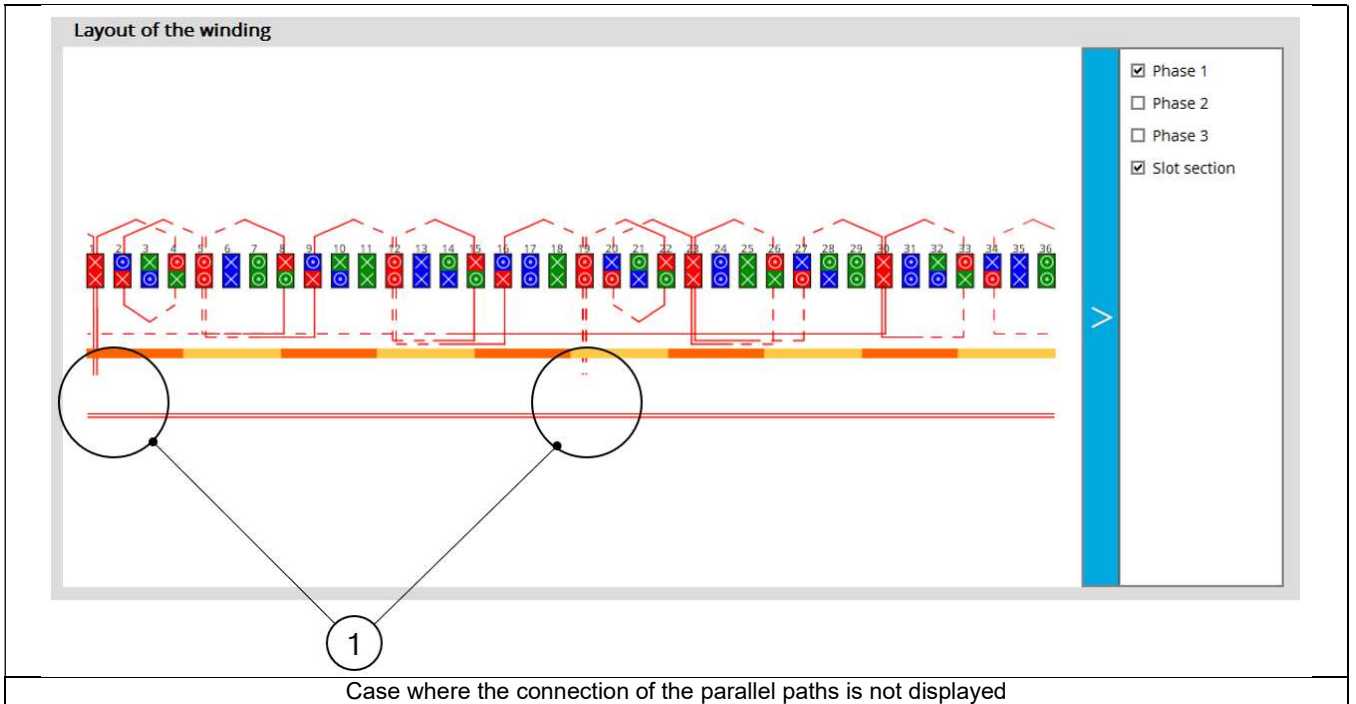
Layout of the winding

1 2 3 4 5 6 7 8 9 10 11 12 13 14 15 16 17 18 19 20 21 22 23 24 25 26 27 28 29 30 31 32 33 34 35 36

>

☑ Phase 1
☐ Phase 2
☐ Phase 3
☑ Slot section

1

Case where the connection of the parallel paths is not displayed